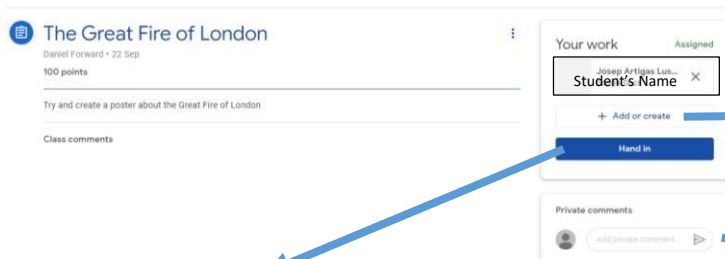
The Great Fire of London
Daniel Forward • 22 Sep
100 points

Try and create a poster about the Great Fire of London

Class comments

Your work Assigned

Josep Artigas Lus...
Student's Name

+ Add or create

Hand in

Private comments

Add private comment...